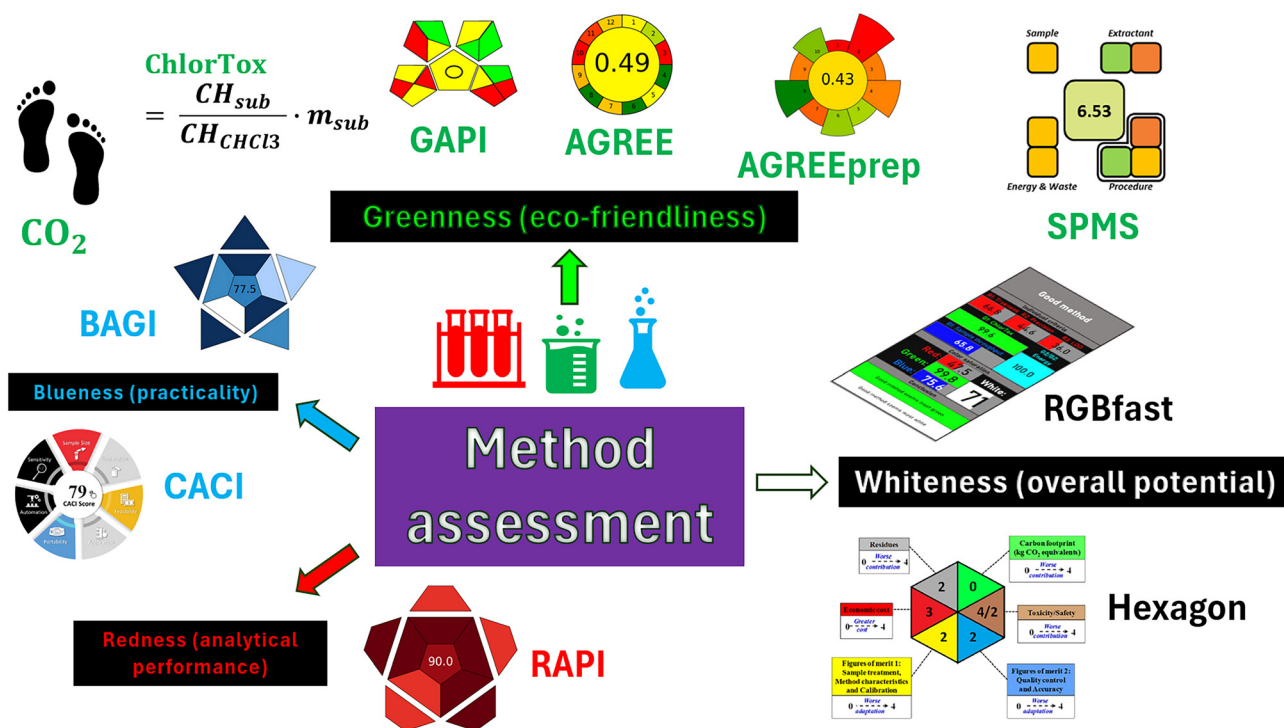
$CO_2$

ChlorTox $= \frac{CH_{sub}}{CH_{CHCl3}} \cdot m_{sub}$

GAPI

12 1 2 3 4 5 6 7 8 9 10 11
0.49
AGREE

10 1 2 3 4 5 6 7 8 9
0.43
AGREEprep

Sample Extractant
6.53
Energy & Waste Procedure
SPMS

Greenness (eco-friendliness)

77.5
BAGI

Blueness (practicality)

Good method
Red 65.8
Green 99.8
Blue 75.6
White: 71
RGBfast

Sensitivity
Sample Size
79
CACI Score
Automation
Portability
CACI

Method assessment

Whiteness (overall potential)

Residues
Worse contribution
$0 \rightarrow 4$
Carbon footprint (kg $CO_2$ equivalents)
Worse contribution
$0 \rightarrow 4$
Economic cost
Greater cost
$0 \rightarrow 4$
Toxicity/Safety
Worse contribution
$0 \rightarrow 4$
2 0 3 4/2 2 2
Figures of merit 1: Sample treatment, Method characteristics and Calibration
Worse adaptation
$0 \rightarrow 4$
Figures of merit 2: Quality control and Accuracy
Worse adaptation
$0 \rightarrow 4$
Hexagon

Redness (analytical performance)

90.0
RAPI